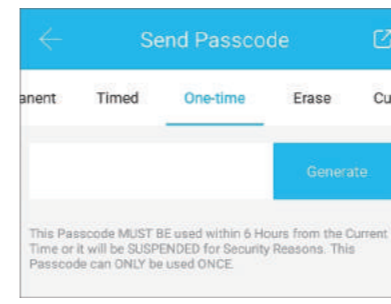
Send Passcode

anent Timed One-time Erase Cu

Generate

This Passcode MUST BE used within 6 Hours from the Current Time or it will be SUSPENDED for Security Reasons. This Passcode can ONLY be used ONCE.